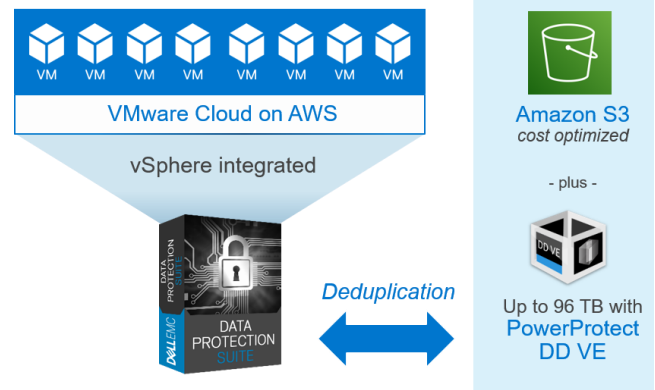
VM VM VM VM VM VM VM VM

VMware Cloud on AWS

vSphere integrated

DATA PROTECTION SUITE

DELL EMC

DATA PROTECTION SUITE

Deduplication

Amazon S3
cost optimized

- plus -

DD VE

Up to 96 TB with PowerProtect DD VE